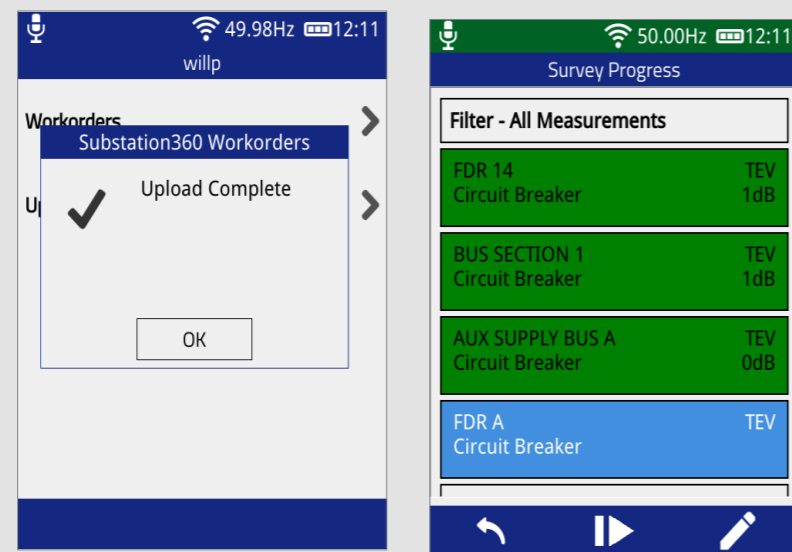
49.98Hz 12:11
willp

Workorders

Up

Substation360 Workorders

Upload Complete

OK

50.00Hz 12:11
Survey Progress

Filter - All Measurements

FDR 14 TEV
Circuit Breaker 1dB

BUS SECTION 1 TEV
Circuit Breaker 1dB

AUX SUPPLY BUS A TEV
Circuit Breaker 0dB

FDR A TEV
Circuit Breaker